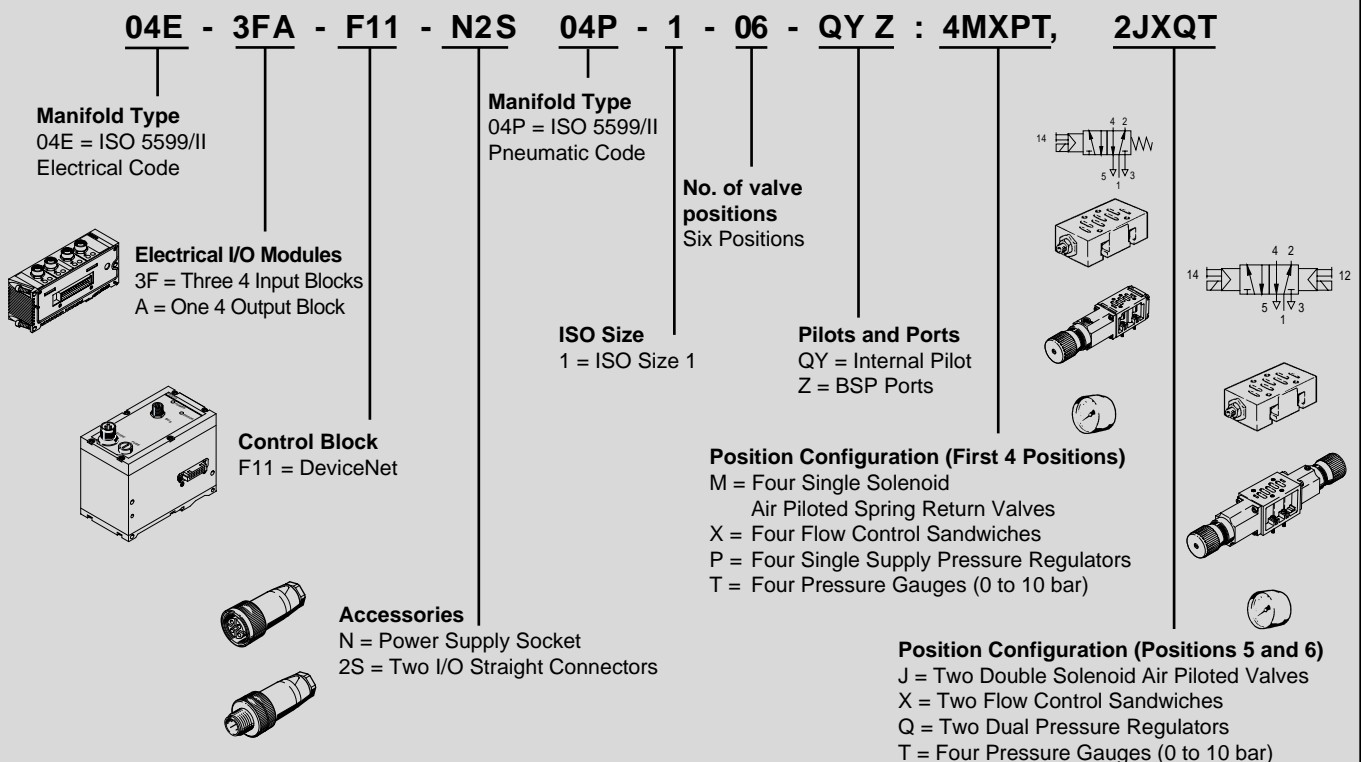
04E - 3FA - F11 - N2S 04P - 1 - 06 - QY Z : 4MXPT, 2JXQT

Manifold Type
04E = ISO 5599/II
Electrical Code

Manifold Type
04P = ISO 5599/II
Pneumatic Code

No. of valve positions
Six Positions

14 4 2 5 3 1

Electrical I/O Modules
3F = Three 4 Input Blocks
A = One 4 Output Block

14 4 2 12 5 3 1

ISO Size
1 = ISO Size 1

Pilots and Ports
QY = Internal Pilot
Z = BSP Ports

Control Block
F11 = DeviceNet

Position Configuration (First 4 Positions)
M = Four Single Solenoid Air Piloted Spring Return Valves
X = Four Flow Control Sandwiches
P = Four Single Supply Pressure Regulators
T = Four Pressure Gauges (0 to 10 bar)

Accessories
N = Power Supply Socket
2S = Two I/O Straight Connectors

Position Configuration (Positions 5 and 6)
J = Two Double Solenoid Air Piloted Valves
X = Two Flow Control Sandwiches
Q = Two Dual Pressure Regulators
T = Four Pressure Gauges (0 to 10 bar)